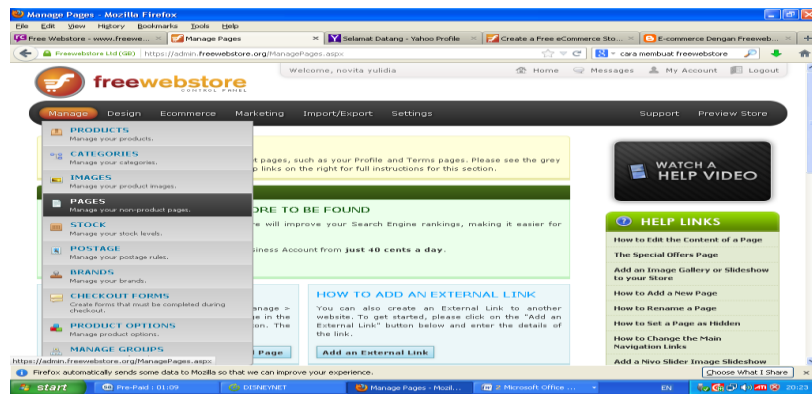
Manage Pages - Mozilla Firefox

File Edit View History Bookmarks Tools Help

Free Webstore - www.freewe... × | Manage Pages × | Selamat Datang - Yahoo Profile × | Create a Free eCommerce Sto... × | E-commerce Dengan Freeweb... × | +

Freewebstore Ltd (GB) https://admin.freewebstore.org/ManagePages.aspx

cara membuat freewebstore

freewebstore CONTROL PANEL

Welcome, novita yulidia

Home Messages My Account Logout

Manage Design Ecommerce Marketing Import/Export Settings Support Preview Store

PRODUCTS
Manage your products.

CATEGORIES
Manage your categories.

IMAGES
Manage your product images.

PAGES
Manage your non-product pages.

STOCK
Manage your stock levels.

POSTAGE
Manage your postage rules.

BRANDS
Manage your brands.

CHECKOUT FORMS
Create forms that must be completed during checkout.

PRODUCT OPTIONS
Manage product options.

MANAGE GROUPS

t pages, such as your Profile and Terms pages. Please see the grey p links on the right for full instructions for this section.

ORE TO BE FOUND

re will improve your Search Engine rankings, making it easier for

siness Account from just 40 cents a day.

anage > page in ion. The

l Page

HOW TO ADD AN EXTERNAL LINK

You can also create an External Link to another website. To get started, please click on the "Add an External Link" button below and enter the details of the link.

Add an External Link

WATCH A HELP VIDEO

HELP LINKS

How to Edit the Content of a Page

The Special Offers Page

Add an Image Gallery or Slideshow to your Store

How to Add a New Page

How to Rename a Page

How to Set a Page as Hidden

How to Change the Main Navigation Links

Add a Nivo Slider Image Slideshow

https://admin.freewebstore.org/ManagePages.aspx

Firefox automatically sends some data to Mozilla so that we can improve your experience.

Choose What I Share

start | Pre-Paid : 01:09 | DISNEYNET | Manage Pages - Mozil... | 2 Microsoft Office ... | EN | 20:23